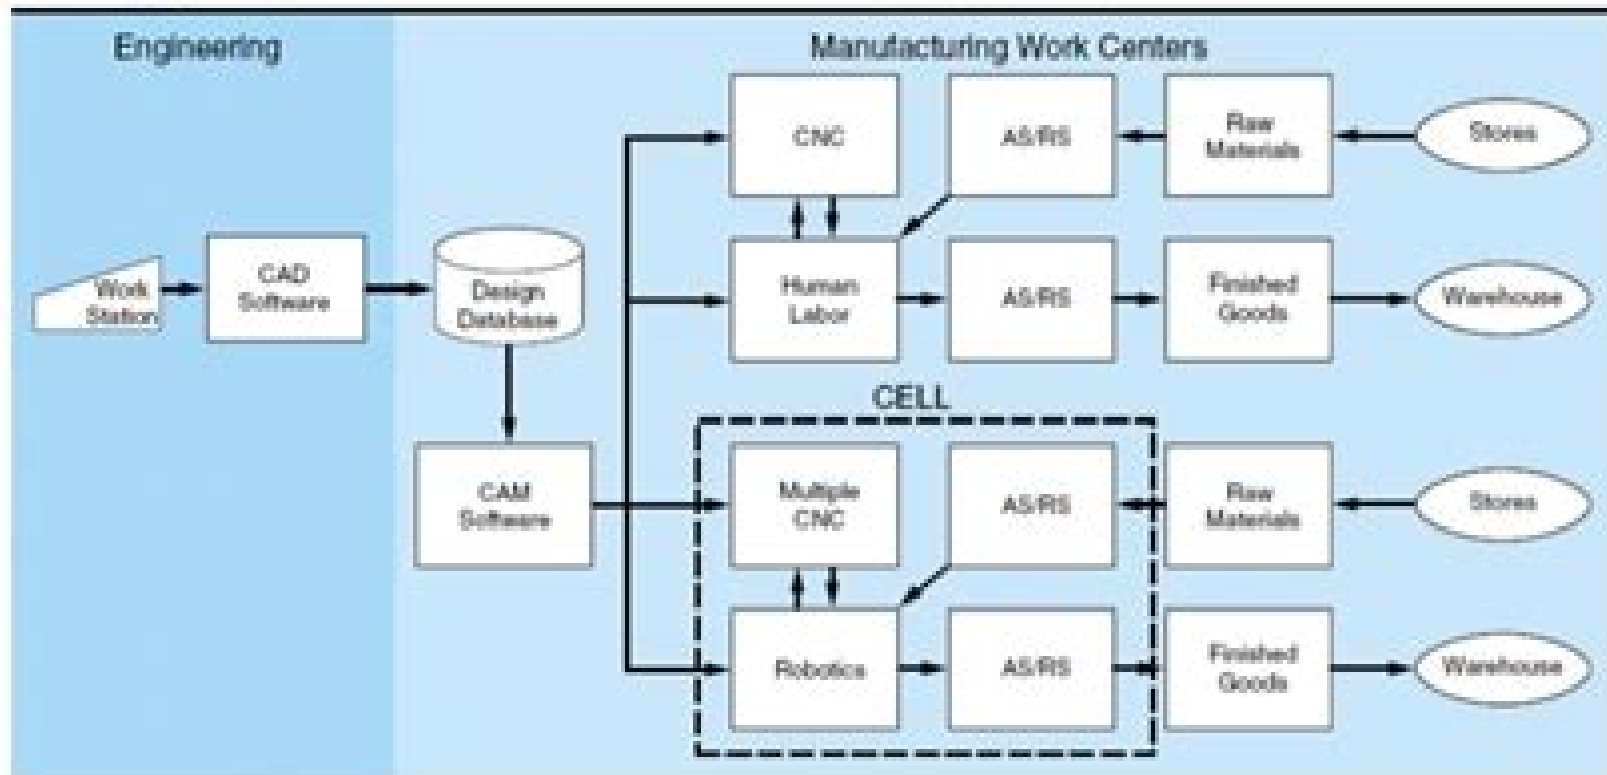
Engineering

Manufacturing Work Centers

Work Station

CAD Software

Design Database

CAM Software

CNC

AS/RS

Raw Materials

Stores

Human Labor

AS/RS

Finished Goods

Warehouse

CELL

Multiple CNC

AS/RS

Raw Materials

Stores

Robotics

AS/RS

Finished Goods

Warehouse